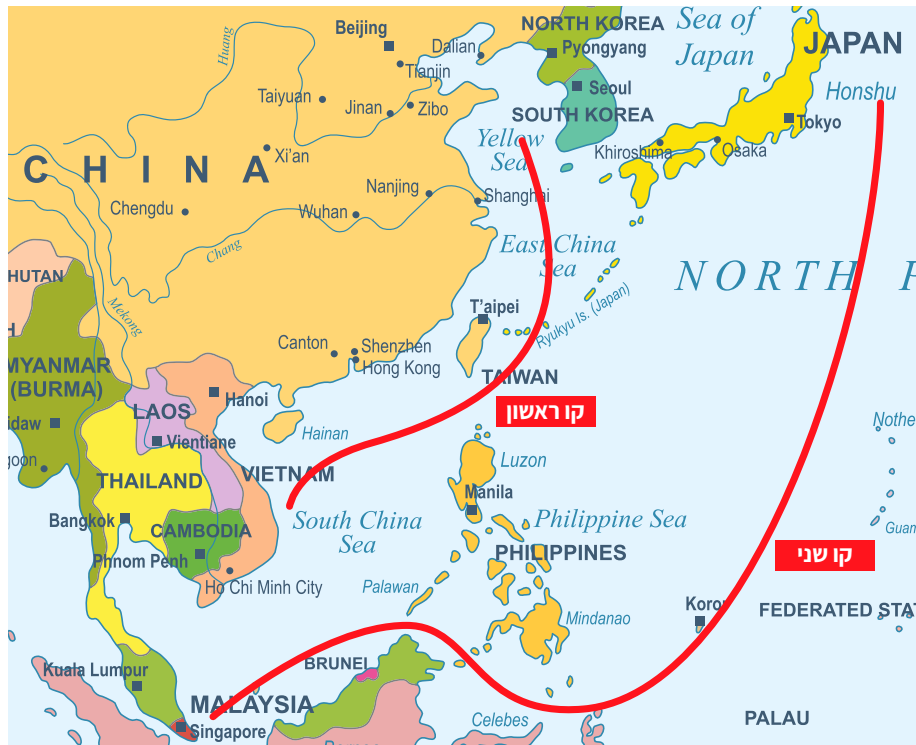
Beijing
Dalian
NORTH KOREA
Pyongyang
Sea of Japan
JAPAN
Huang
Tianjin
Taiyuan
Jinan
Zibo
Seoul
SOUTH KOREA
Honshu
Tokyo
Yellow Sea
Xi'an
Khiroshima
Osaka
CHINA
Nanjing
Shanghai
Chengdu
Wuhan
East China Sea
Chang
NORTH P
HUTAN
Ryukyu Is. (Japan)
T'aipei
Mekong
Canton
Shenzhen
Hong Kong
MYANMAR (BURMA)
TAIWAN
LAOS
Hanoi
קו ראשון
idaw
Vientiane
Hainan
Nothe
goon
Luzon
THAILAND
VIETNAM
Manila
Bangkok
South China Sea
Philippine Sea
CAMBODIA
Guan
Phnom Penh
PHILIPPINES
קו שני
Ho Chi Minh City
Palawan
Koror
Mindanao
FEDERATED STAT
Kuala Lumpur
BRUNEI
MALAYSIA
Singapore
Celebes
PALAU